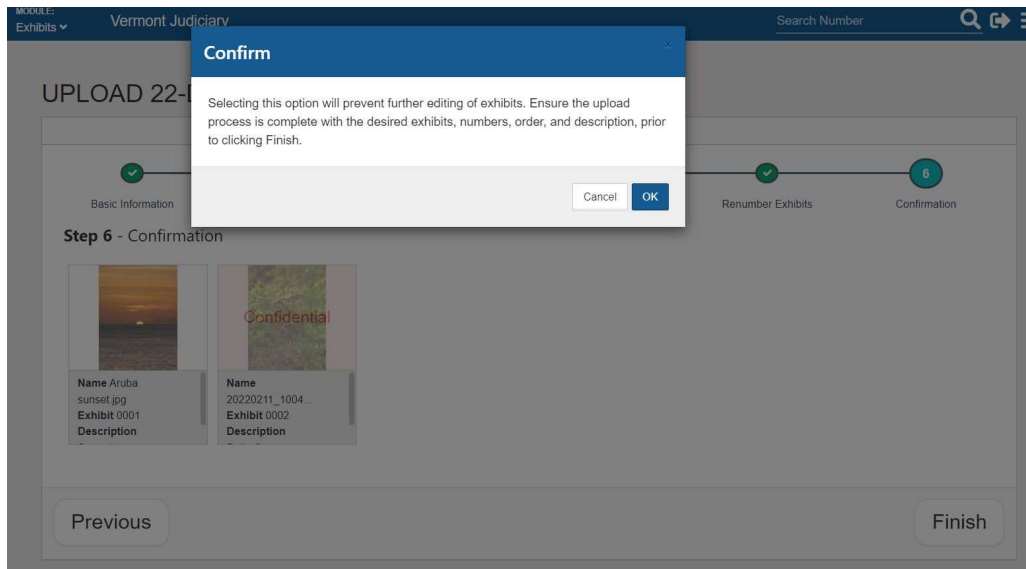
MODULE:
Exhibits

Vermont Judiciary

Search Number

UPLOAD 22-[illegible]

Confirm

×

Selecting this option will prevent further editing of exhibits. Ensure the upload process is complete with the desired exhibits, numbers, order, and description, prior to clicking Finish.

Cancel

OK

Basic Information

Renumber Exhibits

6

Confirmation

**Step 6** - Confirmation

Confidential

**Name** Aruba sunset.jpg
**Exhibit** 0001
**Description**

**Name** 20220211_1004...
**Exhibit** 0002
**Description**

Previous

Finish